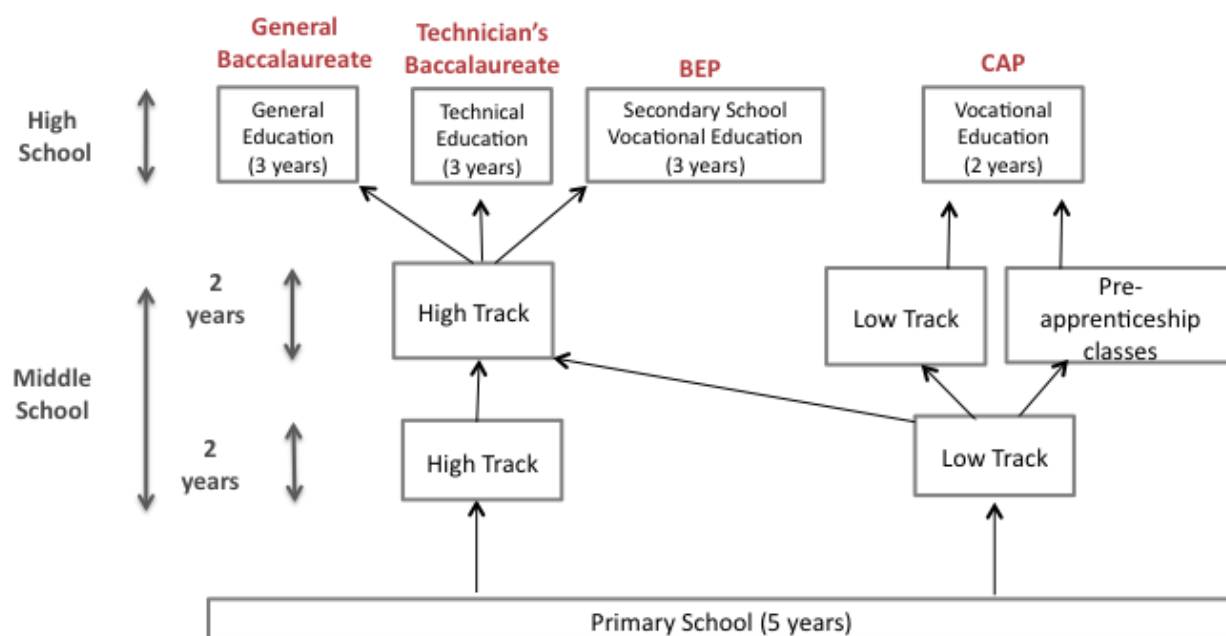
General Baccalaureate

Technician's Baccalaureate

BEP

CAP

High School

General Education (3 years)

Technical Education (3 years)

Secondary School Vocational Education (3 years)

Vocational Education (2 years)

Middle School

2 years

High Track

Low Track

Pre-apprenticeship classes

2 years

High Track

Low Track

Primary School (5 years)